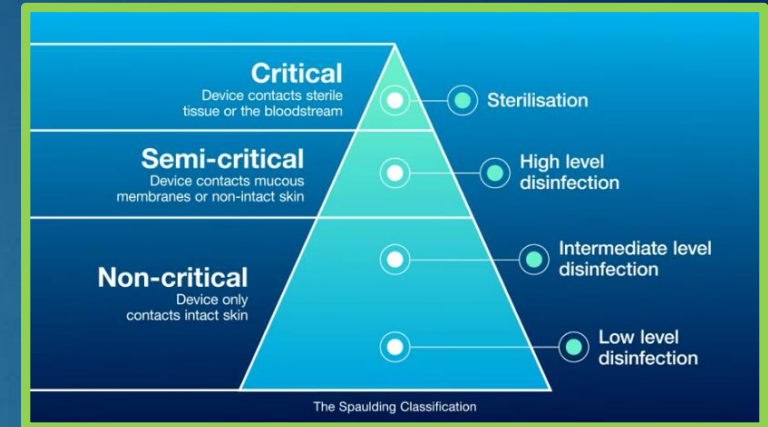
Critical
Device contacts sterile tissue or the bloodstream

Sterilisation

Semi-critical
Device contacts mucous membranes or non-intact skin

High level disinfection

Non-critical
Device only contacts intact skin

Intermediate level disinfection

Low level disinfection

The Spaulding Classification